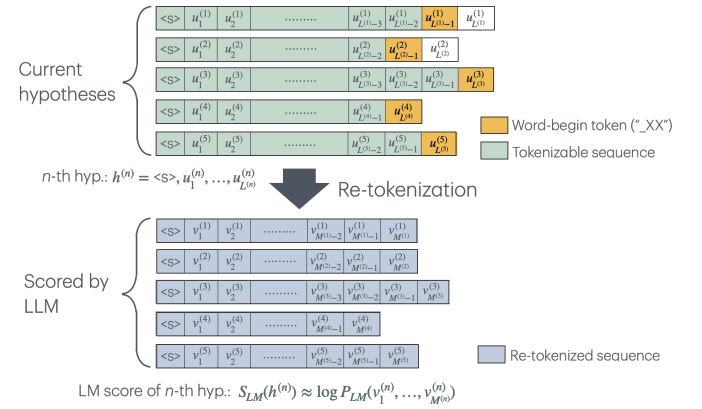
Current hypotheses

| <s> | $u_1^{(1)}$ | $u_2^{(1)}$ | ......... | $u_{L^{(1)}-3}^{(1)}$ | $u_{L^{(1)}-2}^{(1)}$ | $u_{L^{(1)}-1}^{(1)}$ | $u_{L^{(1)}}^{(1)}$ |
|---|---|---|---|---|---|---|---|
| <s> | $u_1^{(2)}$ | $u_2^{(2)}$ | ......... | $u_{L^{(2)}-2}^{(2)}$ | $u_{L^{(2)}-1}^{(2)}$ | $u_{L^{(2)}}^{(2)}$ | |
| <s> | $u_1^{(3)}$ | $u_2^{(3)}$ | ......... | $u_{L^{(3)}-2}^{(3)}$ | $u_{L^{(3)}-1}^{(3)}$ | $u_{L^{(3)}}^{(3)}$ | |
| <s> | $u_1^{(4)}$ | $u_2^{(4)}$ | ......... | $u_{L^{(4)}-1}^{(4)}$ | $u_{L^{(4)}}^{(4)}$ | | |
| <s> | $u_1^{(5)}$ | $u_2^{(5)}$ | ......... | $u_{L^{(5)}-2}^{(5)}$ | $u_{L^{(5)}-1}^{(5)}$ | $u_{L^{(5)}}^{(5)}$ | |

Word-begin token ("_XX")
Tokenizable sequence

$n$-th hyp.: $h^{(n)} = $ <s>, $u_1^{(n)}, \dots, u_{L^{(n)}}^{(n)}$

Re-tokenization

Scored by LLM

| <s> | $v_1^{(1)}$ | $v_2^{(1)}$ | ......... | $v_{M^{(1)}-2}^{(1)}$ | $v_{M^{(1)}-1}^{(1)}$ | $v_{M^{(1)}}^{(1)}$ |
|---|---|---|---|---|---|---|
| <s> | $v_1^{(2)}$ | $v_2^{(2)}$ | ......... | $v_{M^{(2)}-2}^{(2)}$ | $v_{M^{(2)}-1}^{(2)}$ | $v_{M^{(2)}}^{(2)}$ |
| <s> | $v_1^{(3)}$ | $v_2^{(3)}$ | ......... | $v_{M^{(3)}-3}^{(3)}$ | $v_{M^{(3)}-2}^{(3)}$ | $v_{M^{(3)}-1}^{(3)}$ | $v_{M^{(3)}}^{(3)}$ |
| <s> | $v_1^{(4)}$ | $v_2^{(4)}$ | ......... | $v_{M^{(4)}-1}^{(4)}$ | $v_{M^{(4)}}^{(4)}$ | |
| <s> | $v_1^{(5)}$ | $v_2^{(5)}$ | ......... | $v_{M^{(5)}-2}^{(5)}$ | $v_{M^{(5)}-1}^{(5)}$ | $v_{M^{(5)}}^{(5)}$ |

Re-tokenized sequence

LM score of $n$-th hyp.: $S_{LM}(h^{(n)}) \approx \log P_{LM}(v_1^{(n)}, \dots, v_{M^{(n)}}^{(n)})$